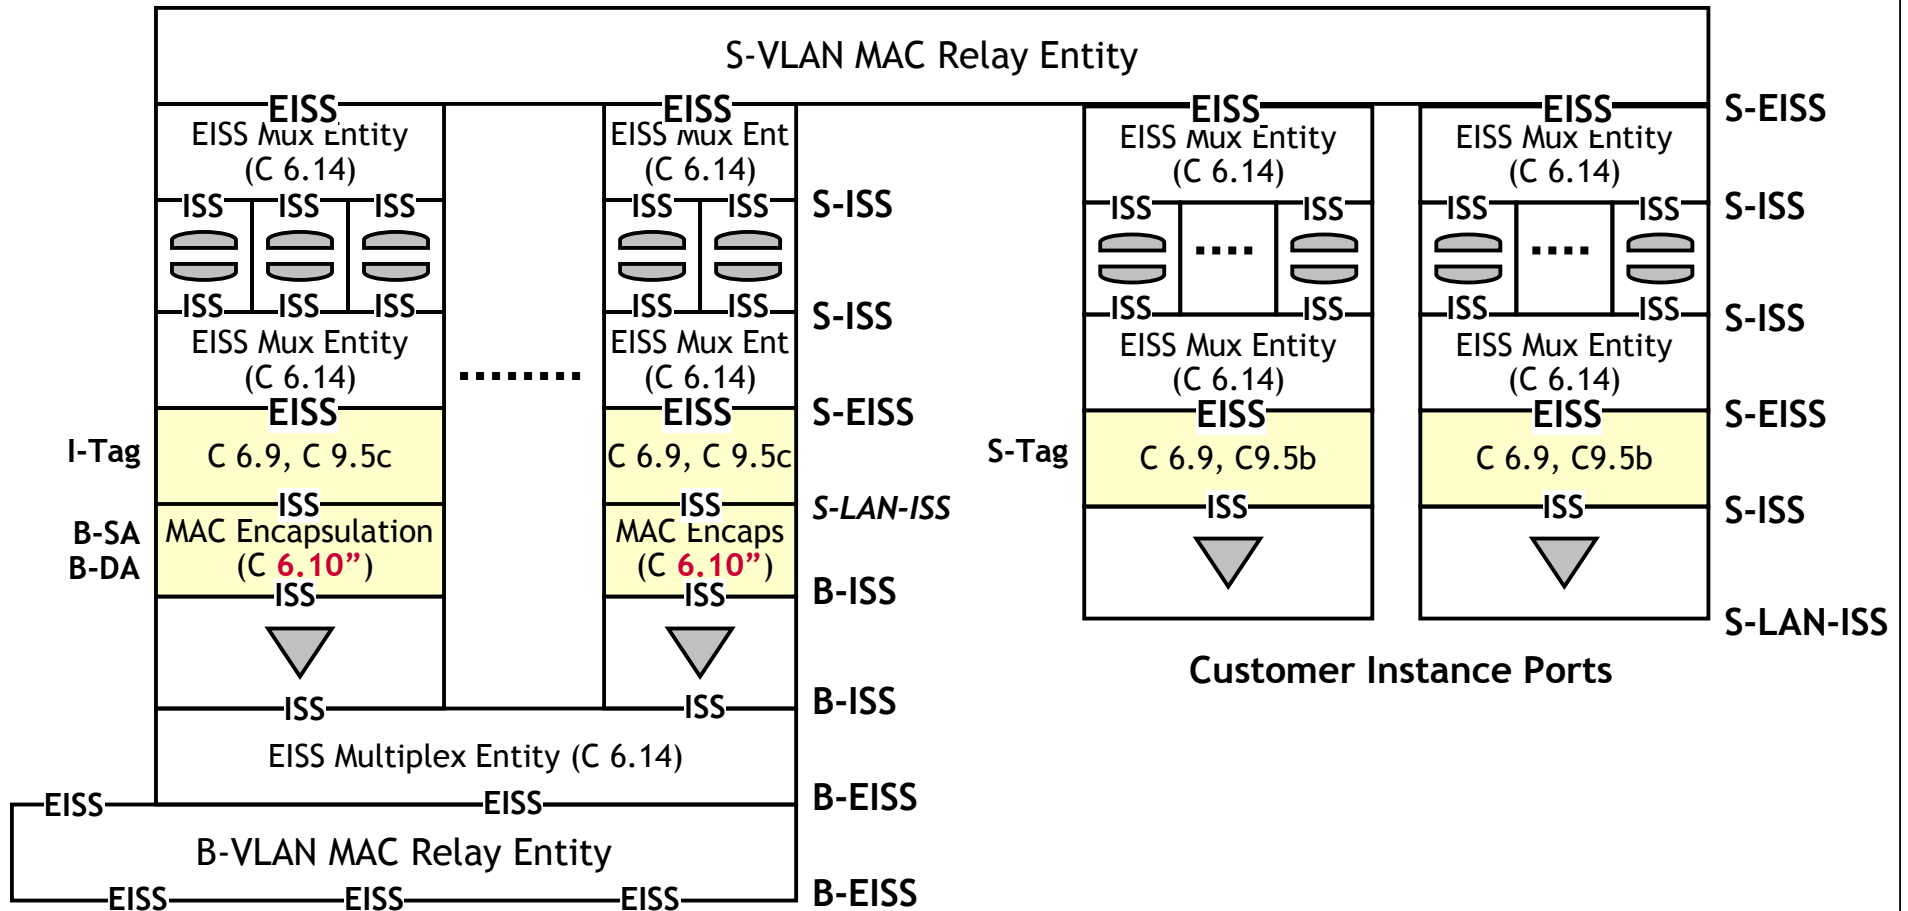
S-VLAN MAC Relay Entity

EISS
EISS Mux Entity
(C 6.14)
ISS ISS ISS
ISS ISS ISS
EISS Mux Entity
(C 6.14)
EISS
I-Tag
C 6.9, C 9.5c
ISS
B-SA
B-DA
MAC Encapsulation
(C 6.10")
ISS
ISS

........

EISS
EISS Mux Ent
(C 6.14)
ISS ISS
ISS ISS
EISS Mux Ent
(C 6.14)
EISS
C 6.9, C 9.5c
ISS
MAC Encaps
(C 6.10")
ISS
ISS

S-ISS
S-ISS
S-EISS
S-LAN-ISS
B-ISS
B-ISS

EISS Multiplex Entity (C 6.14)
B-EISS
EISS
EISS
B-VLAN MAC Relay Entity
EISS EISS EISS
B-EISS

EISS
EISS Mux Entity
(C 6.14)
ISS ISS
....
ISS ISS
EISS Mux Entity
(C 6.14)
EISS
S-Tag
C 6.9, C9.5b
ISS

EISS
EISS Mux Entity
(C 6.14)
ISS ISS
....
ISS ISS
EISS Mux Entity
(C 6.14)
EISS
C 6.9, C9.5b
ISS

S-EISS
S-ISS
S-ISS
S-EISS
S-ISS
S-LAN-ISS

Customer Instance Ports